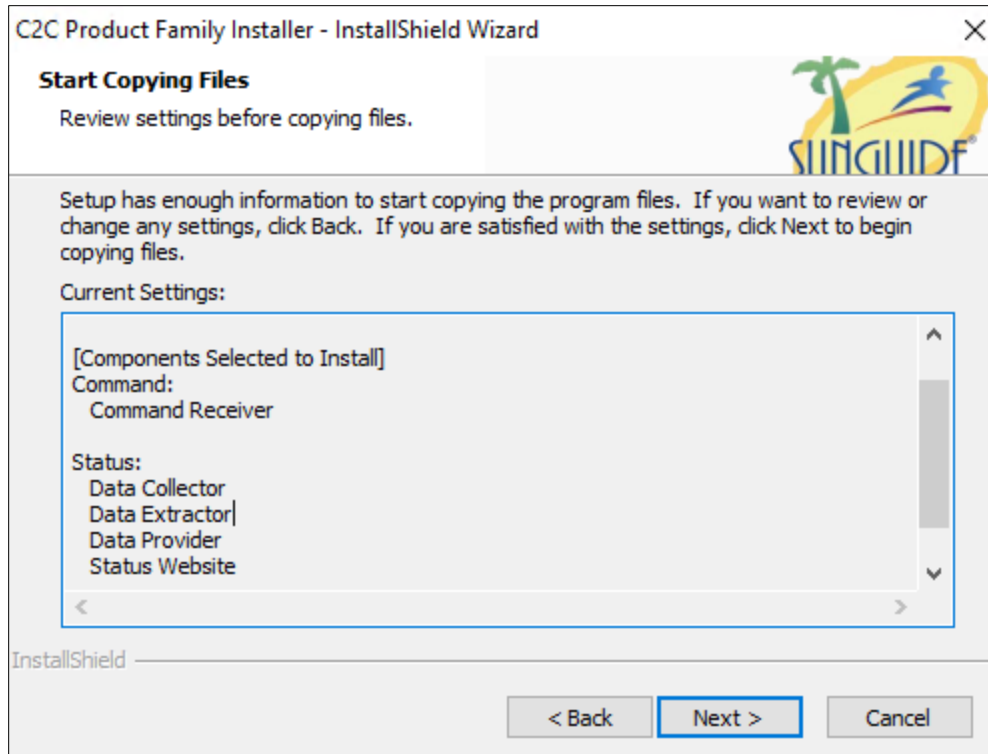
C2C Product Family Installer - InstallShield Wizard

Start Copying Files

Review settings before copying files.

SUNGUIDE®

Setup has enough information to start copying the program files. If you want to review or change any settings, click Back. If you are satisfied with the settings, click Next to begin copying files.

Current Settings:

[Components Selected to Install]
Command:
Command Receiver

Status:
Data Collector
Data Extractor
Data Provider
Status Website

InstallShield

< Back

Next >

Cancel